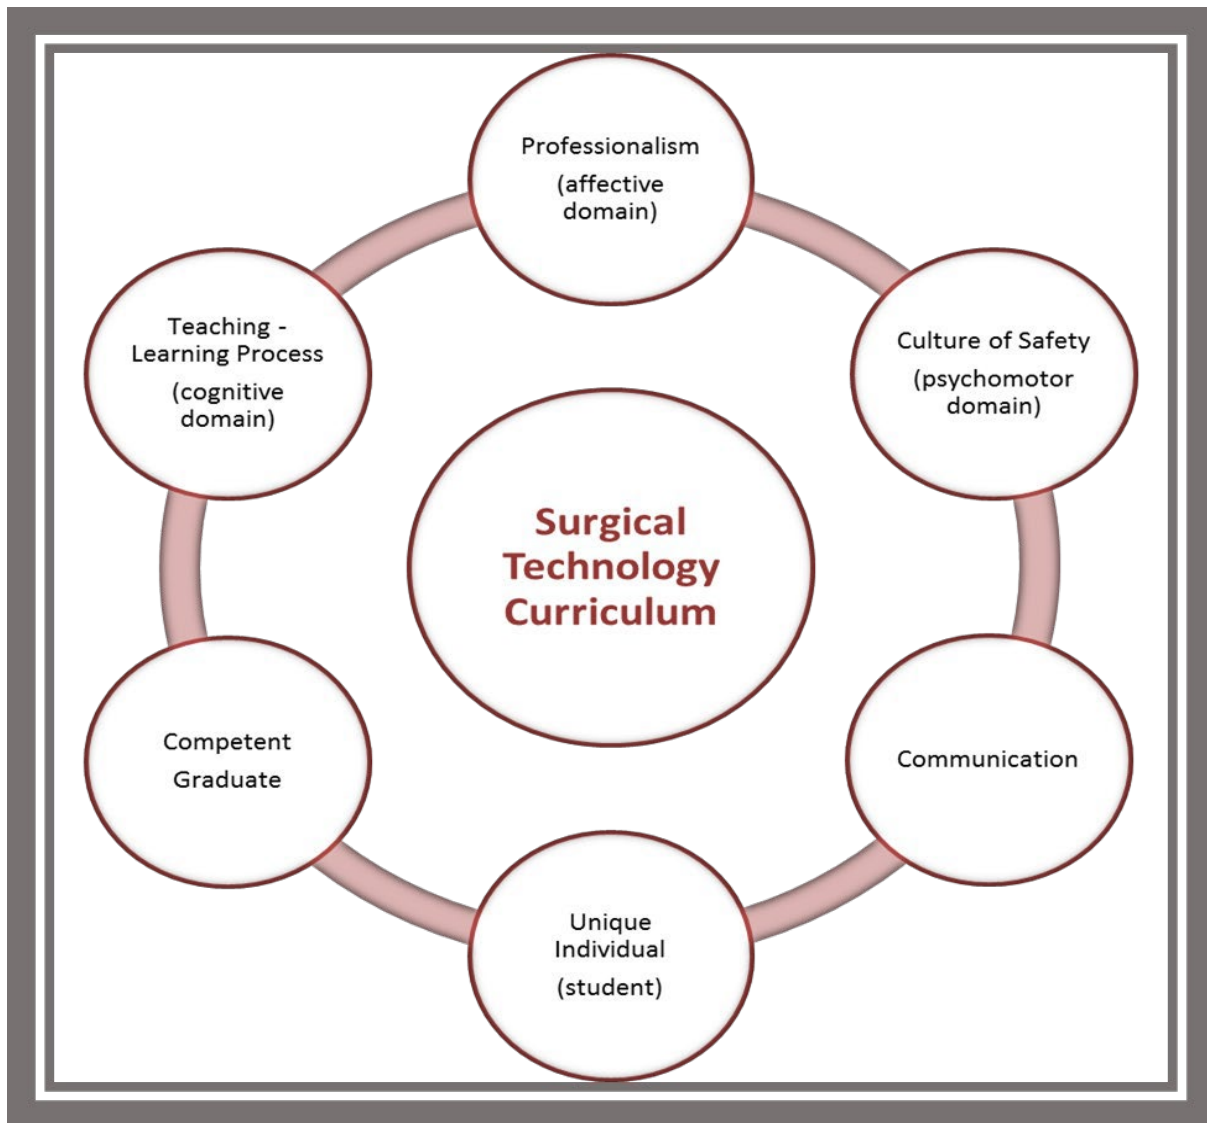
Surgical Technology Curriculum

Professionalism
(affective domain)

Culture of Safety
(psychomotor domain)

Communication

Unique Individual
(student)

Competent Graduate

Teaching - Learning Process
(cognitive domain)